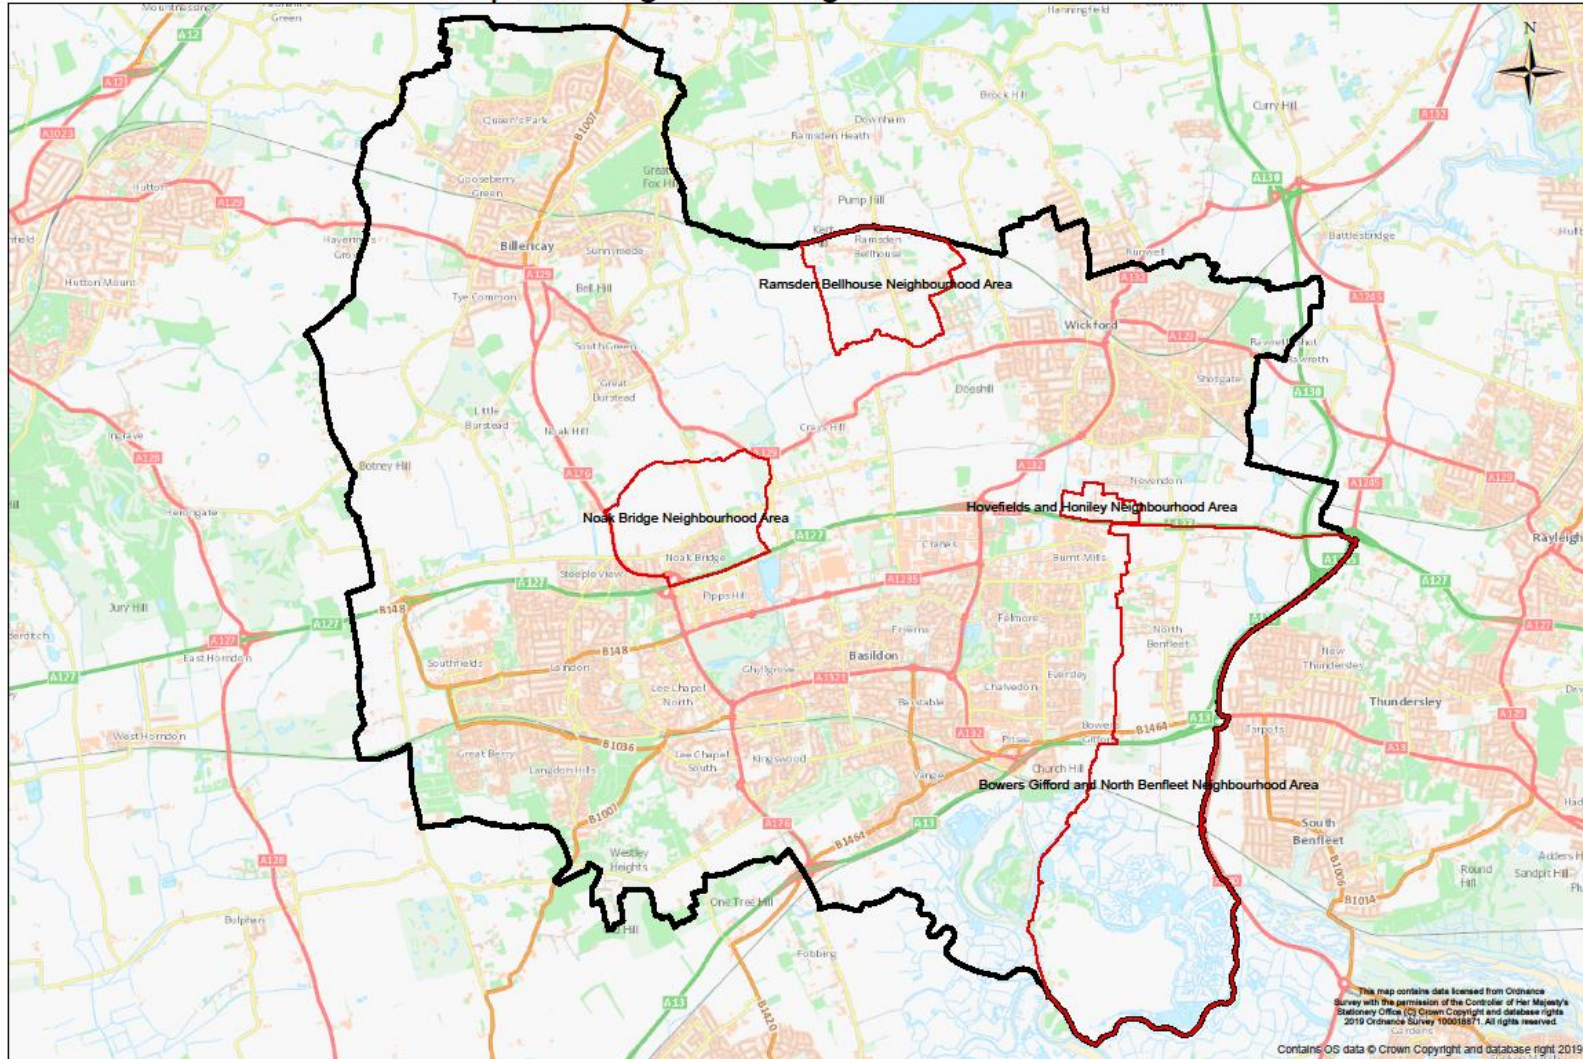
Mountnessing
Green
A12
Hanningfield
N
Queen's Park
B1007
Brock Hill
Curry Hill
Downham
Ramsden Heath
A132
A1023
Gooseberry Green
Great Fox Hill
Hutton
A129
Pump Hill
A130
Battlesbridge
Billericay
Sunnymede
Ramsden Bellhouse
Runwell
Hutton Mount
A129
Ramsden Bellhouse Neighbourhood Area
Tye Common
Bell Hill
Wickford
A1245
South Green
A129
Rawreth
Great Burstead
Doesgate
Shotgate
A130
Little Burstead
Noak Hill
Crays Hill
Ingrave
A128
A176
Botney Hill
A132
Nevendon
A1245
A129
Noak Bridge Neighbourhood Area
Hovefields and Honiley Neighbourhood Area
Rayleigh
A127
Cranes
Burnt Mills
Noak Bridge
Steeple View
A127
A127
B148
Pipps Hill
A1235
A127
Jury Hill
A127
B148
Felmores
North Benfleet
East Horndon
Frierns
Basildon
Southfields
Laindon
Ghyllgrove
New Thundersley
Lee Chapel North
Everyday
A1321
Chalvedon
Thundersley
Barstable
Bowers Gifford
B1464
A13
A129
West Horndon
Tarpots
B1036
A132
Pitsea
A13
Great Berry
Lee Chapel South
Kingswood
Church Hill
Langdon Hills
Bowers Gifford and North Benfleet Neighbourhood Area
Vange
B1007
A176
A13
South Benfleet
B1464
A128
Westley Heights
Round Hill
Sandpit Hill
Bulphan
One Tree Hill
B1006
B1014
Fobbing
A13
B1420
This map contains data licensed from Ordnance Survey with the permission of the Controller of Her Majesty's Stationery Office (C) Crown Copyright and database rights 2019 Ordnance Survey 100018871. All rights reserved.
Contains OS data © Crown Copyright and database right 2019